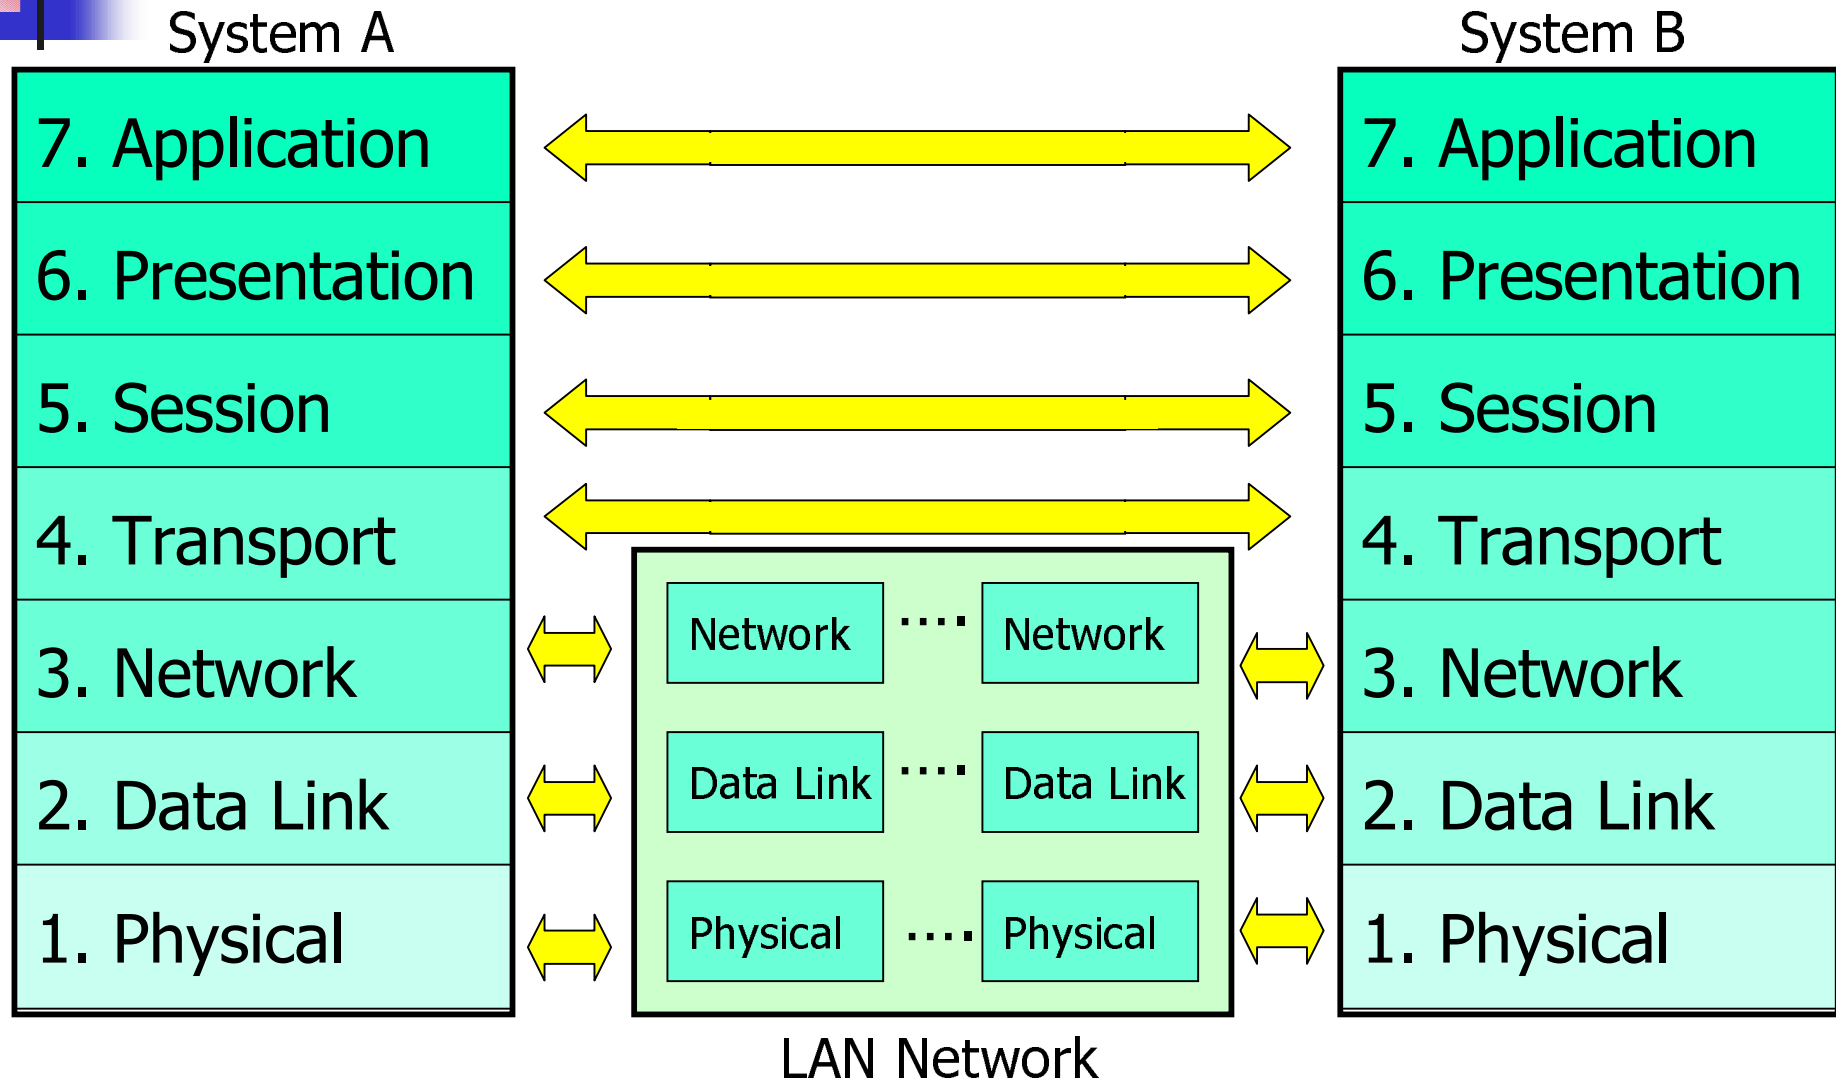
System A

7. Application
6. Presentation
5. Session
4. Transport
3. Network
2. Data Link
1. Physical

Network .... Network
Data Link .... Data Link
Physical .... Physical

LAN Network

System B

7. Application
6. Presentation
5. Session
4. Transport
3. Network
2. Data Link
1. Physical